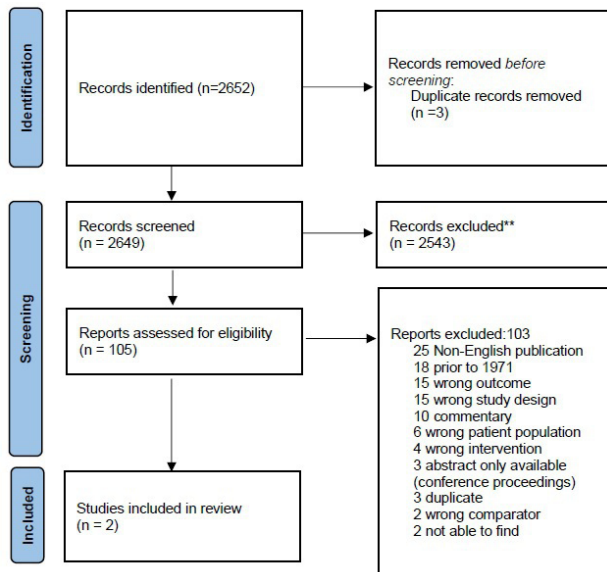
Identification

Records identified (n=2652)

Records removed *before screening*:
Duplicate records removed (n =3)

Screening

Records screened
(n = 2649)

Records excluded**
(n = 2543)

Reports assessed for eligibility
(n = 105)

Reports excluded:103
25 Non-English publication
18 prior to 1971
15 wrong outcome
15 wrong study design
10 commentary
6 wrong patient population
4 wrong intervention
3 abstract only available (conference proceedings)
3 duplicate
2 wrong comparator
2 not able to find

Included

Studies included in review
(n = 2)